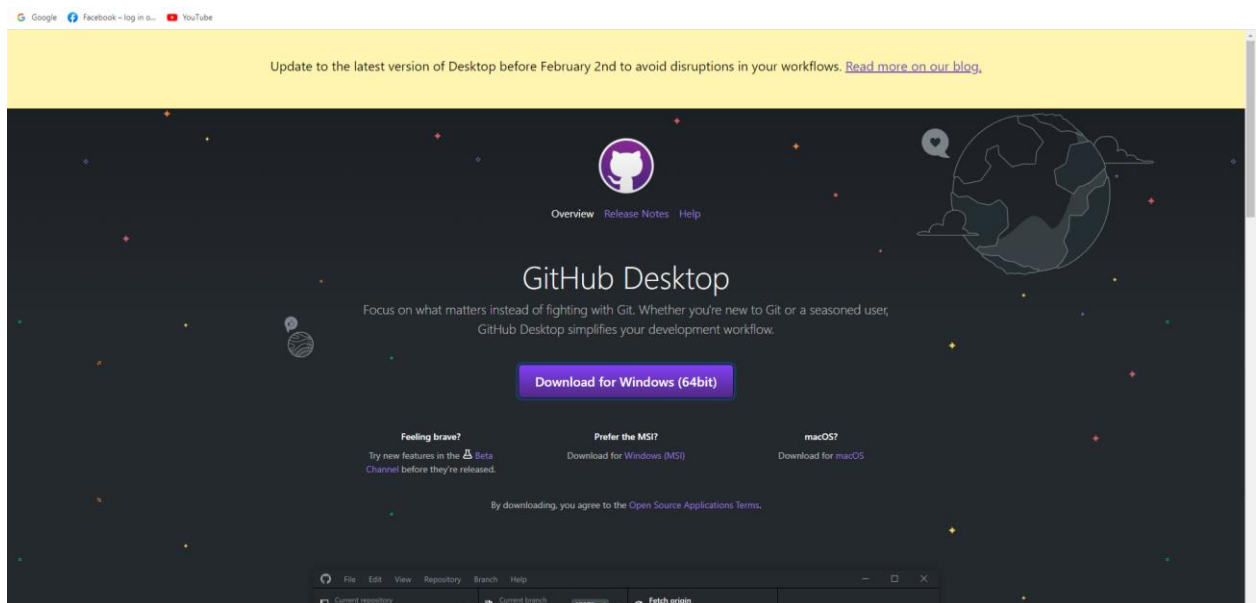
Google Facebook – log in o... YouTube

Update to the latest version of Desktop before February 2nd to avoid disruptions in your workflows. Read more on our blog.

Overview Release Notes Help

GitHub Desktop

Focus on what matters instead of fighting with Git. Whether you're new to Git or a seasoned user, GitHub Desktop simplifies your development workflow.

Download for Windows (64bit)

Feeling brave?
Try new features in the Beta Channel before they're released.

Prefer the MSI?
Download for Windows (MSI)

macOS?
Download for macOS

By downloading, you agree to the Open Source Applications Terms.

File Edit View Repository Branch Help

Current repository

Current branch

Fetch origin